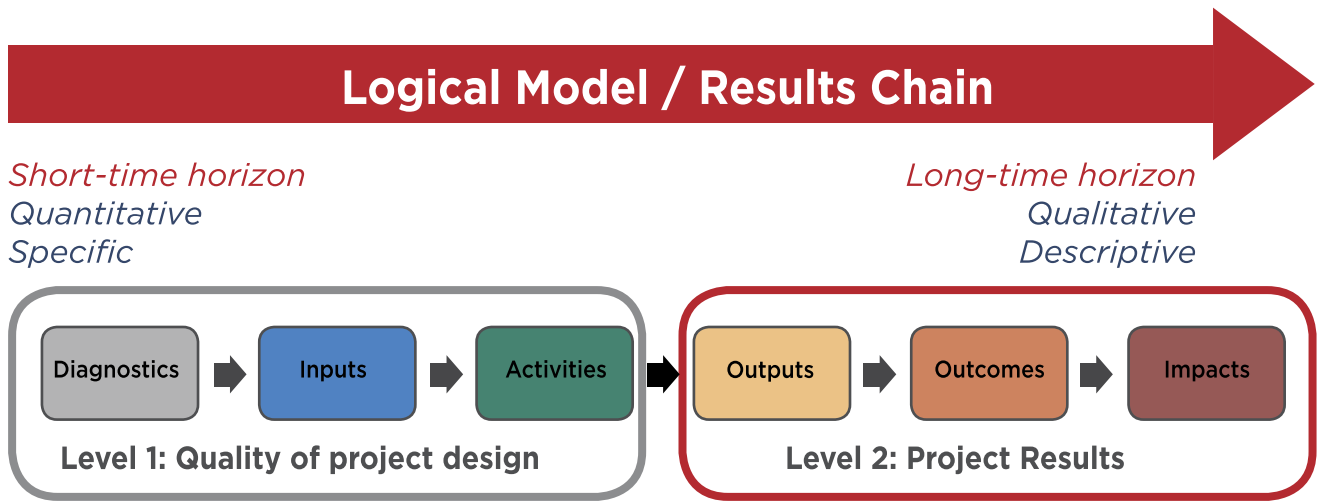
Logical Model / Results Chain

Short-time horizon
Quantitative
Specific

Long-time horizon
Qualitative
Descriptive

Diagnostics

Inputs

Activities

Level 1: Quality of project design

Outputs

Outcomes

Impacts

Level 2: Project Results